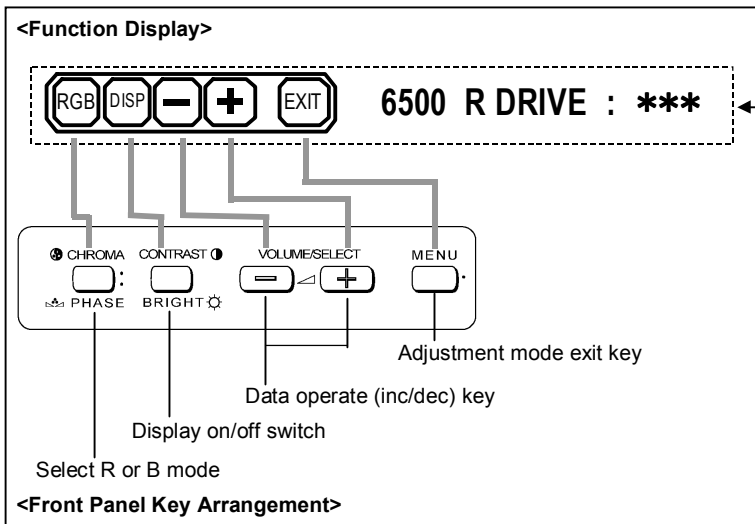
<Function Display>

RGB DISP − + EXIT 6500 R DRIVE : ***

CHROMA
PHASE
CONTRAST
BRIGHT
VOLUME/SELECT
− +
MENU

Adjustment mode exit key

Data operate (inc/dec) key

Display on/off switch

Select R or B mode

<Front Panel Key Arrangement>